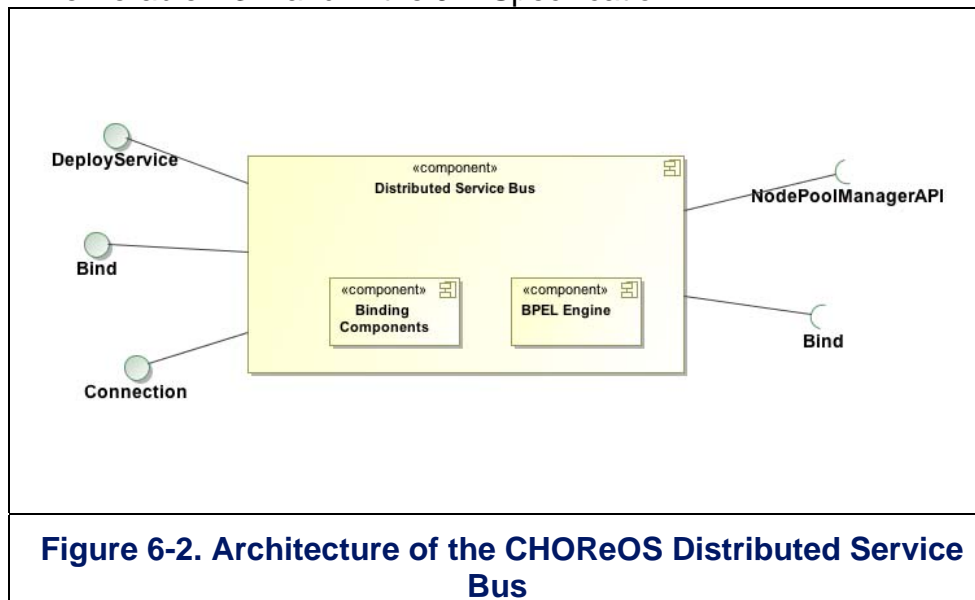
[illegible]

DeployService

Bind

Connection

«component»
Distributed Service Bus

«component»
Binding Components

«component»
BPEL Engine

NodePoolManagerAPI

Bind

Figure 6-2. Architecture of the CHOReOS Distributed Service Bus